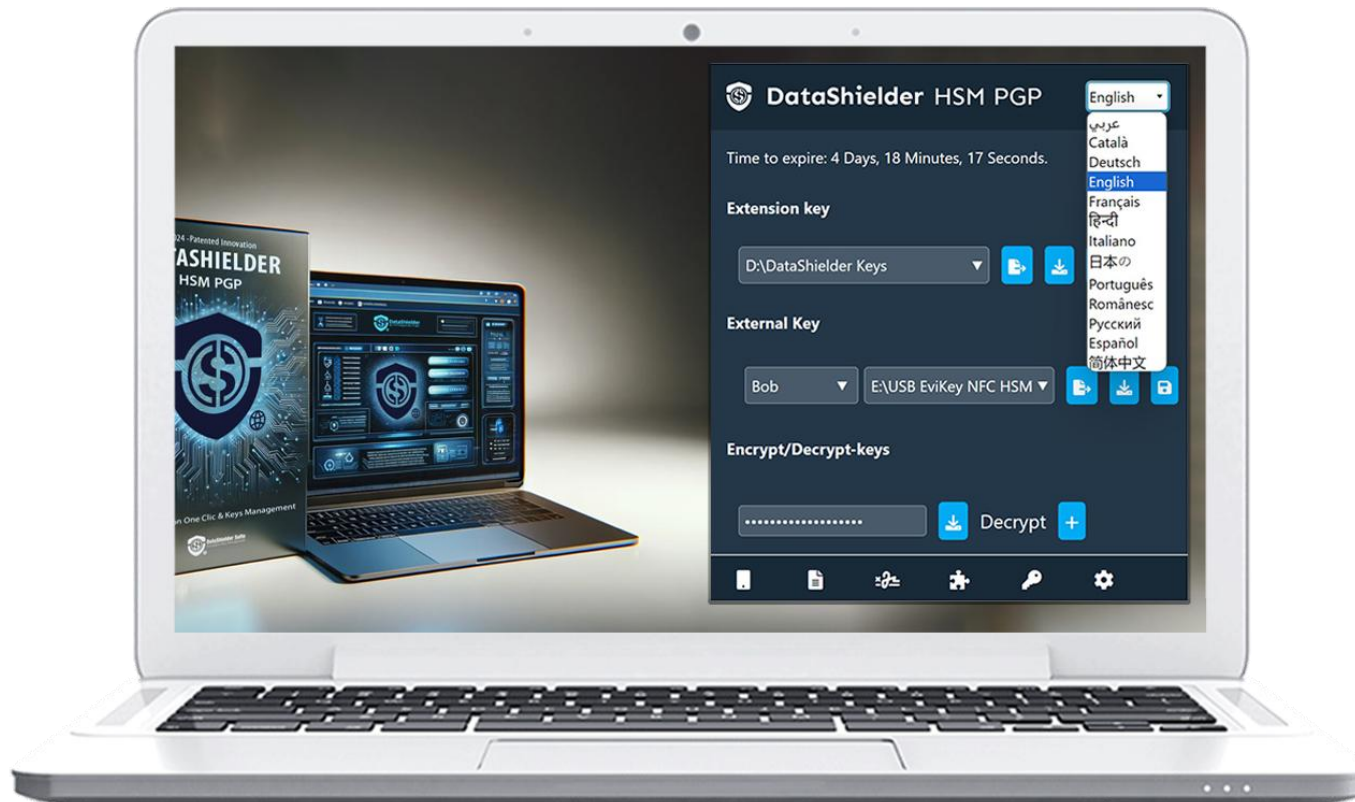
24 - Patented Innovation
ASHIELDER
HSM PGP
on One Clic & Keys Management
DataShielder Safe

DataShielder

DataShielder HSM PGP

English

عربي
Català
Deutsch
English
Français
हिन्दी
Italiano
日本の
Português
Românesc
Русский
Español
简体中文

Time to expire: 4 Days, 18 Minutes, 17 Seconds.

Extension key

D:\DataShielder Keys

External Key

Bob

E:\USB EviKey NFC HSM

Encrypt/Decrypt-keys

••••••••••••••••••••

Decrypt